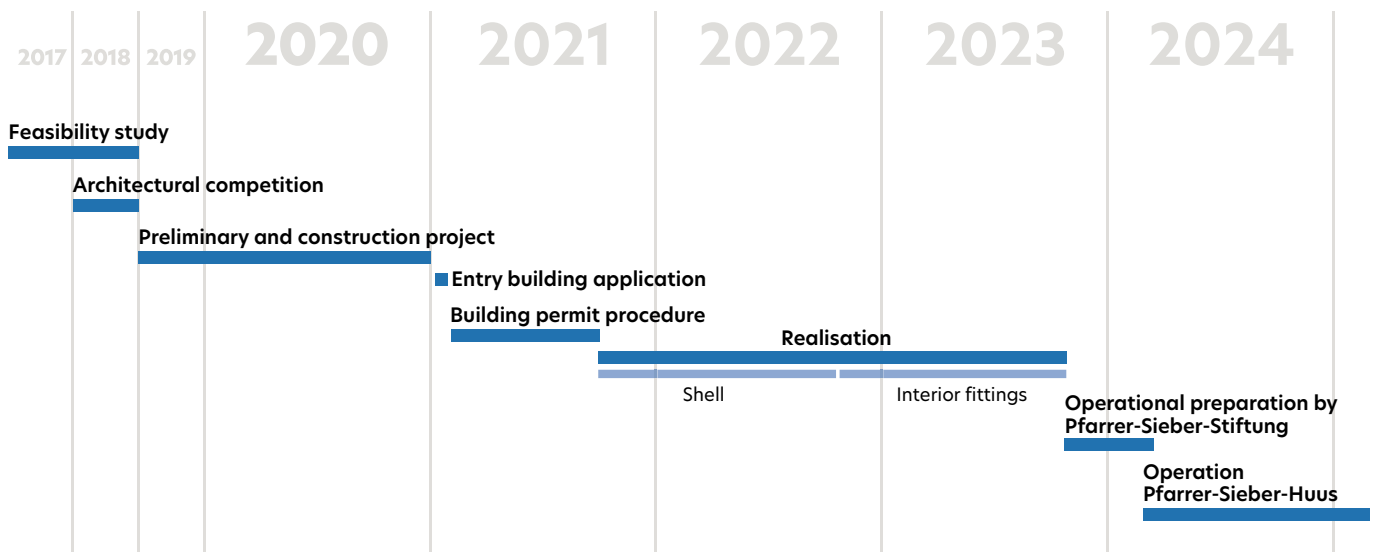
2017 2018 2019 2020 2021 2022 2023 2024

Feasibility study

Architectural competition

Preliminary and construction project

Entry building application

Building permit procedure

Realisation

Shell

Interior fittings

Operational preparation by Pfarrer-Sieber-Stiftung

Operation Pfarrer-Sieber-Huus